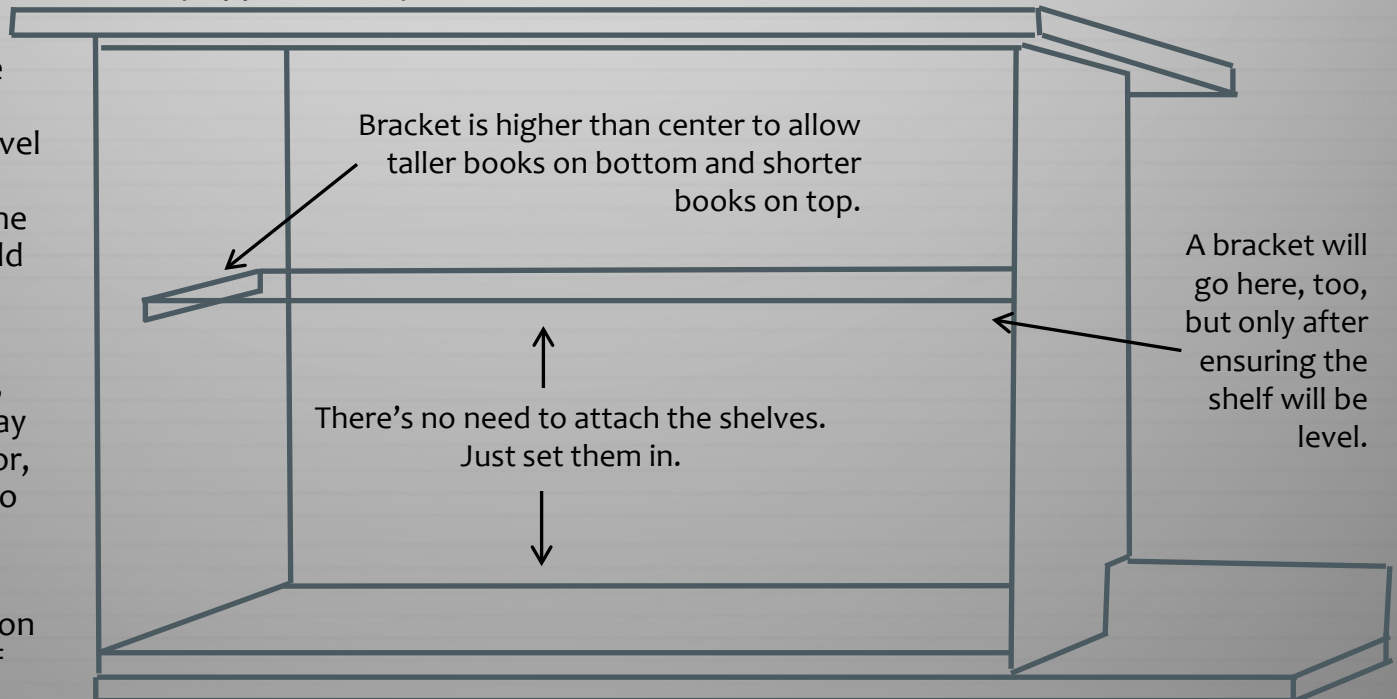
e

vel

he
ld

ay
or,
o

on
f

Bracket is higher than center to allow taller books on bottom and shorter books on top.

A bracket will go here, too, but only after ensuring the shelf will be level.

There’s no need to attach the shelves. Just set them in.